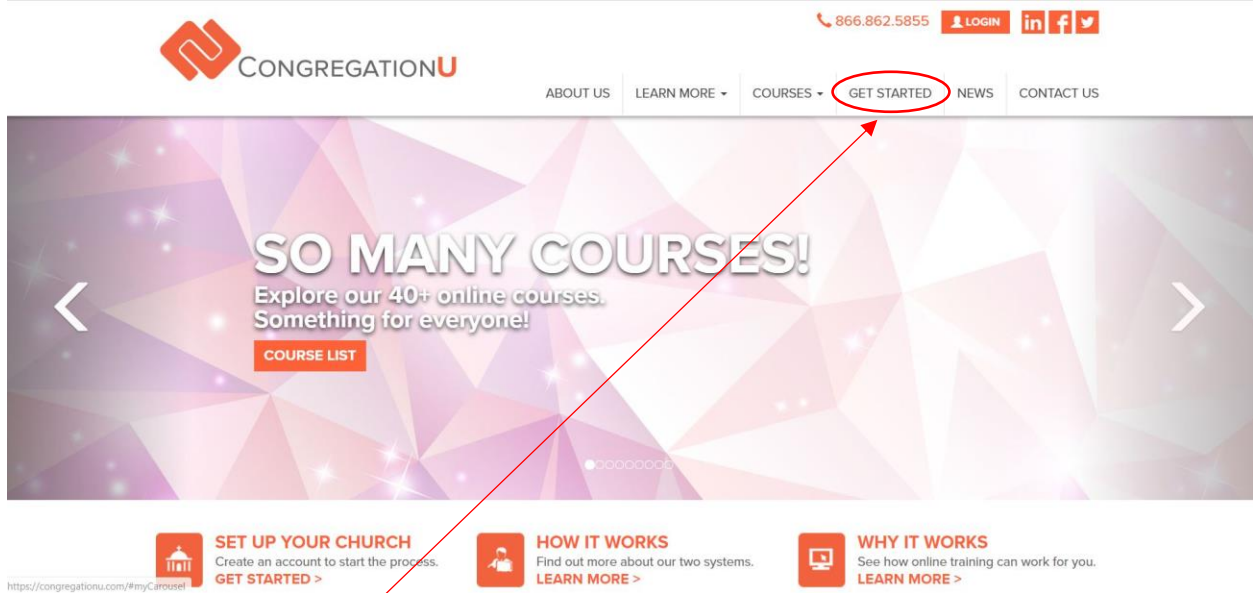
866.862.5855 LOGIN in f

CONGREGATIONU

ABOUT US LEARN MORE COURSES GET STARTED NEWS CONTACT US

SO MANY COURSES!

Explore our 40+ online courses. Something for everyone!

COURSE LIST

SET UP YOUR CHURCH
Create an account to start the process.
GET STARTED >

HOW IT WORKS
Find out more about our two systems.
LEARN MORE >

WHY IT WORKS
See how online training can work for you.
LEARN MORE >

https://congregationu.com/#myCarousel